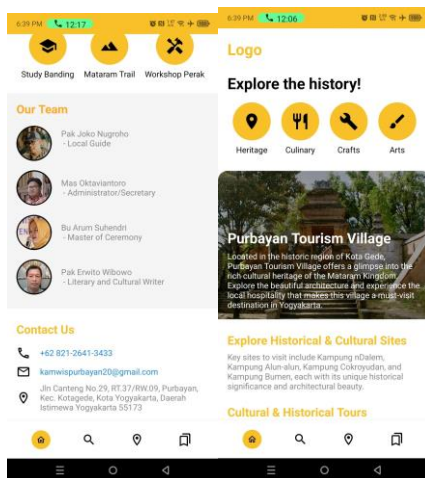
6:39 PM 12:17

Study Banding
Mataram Trail
Workshop Perak

Our Team

Pak Joko Nugroho
- Local Guide

Mas Oktaviantoro
- Administrator/Secretary

Bu Arum Suhendri
- Master of Ceremony

Pak Erwito Wibowo
- Literary and Cultural Writer

Contact Us

+62 821-2641-3433

kamwispurbayan20@gmail.com

Jln Canteng No.29, RT.37/RW.09, Purbayan, Kec. Kotagede, Kota Yogyakarta, Daerah Istimewa Yogyakarta 55173

6:39 PM 12:06

Logo

Explore the history!

Heritage
Culinary
Crafts
Arts

Purbayan Tourism Village

Located in the historic region of Kota Gede, Purbayan Tourism Village offers a glimpse into the rich cultural heritage of the Mataram Kingdom. Explore the beautiful architecture and experience the local hospitality that makes this village a must-visit destination in Yogyakarta.

Explore Historical & Cultural Sites

Key sites to visit include Kampung nDalem, Kampung Alun-alun, Kampung Cokroyudan, and Kampung Bumen, each with its unique historical significance and architectural beauty.

Cultural & Historical Tours